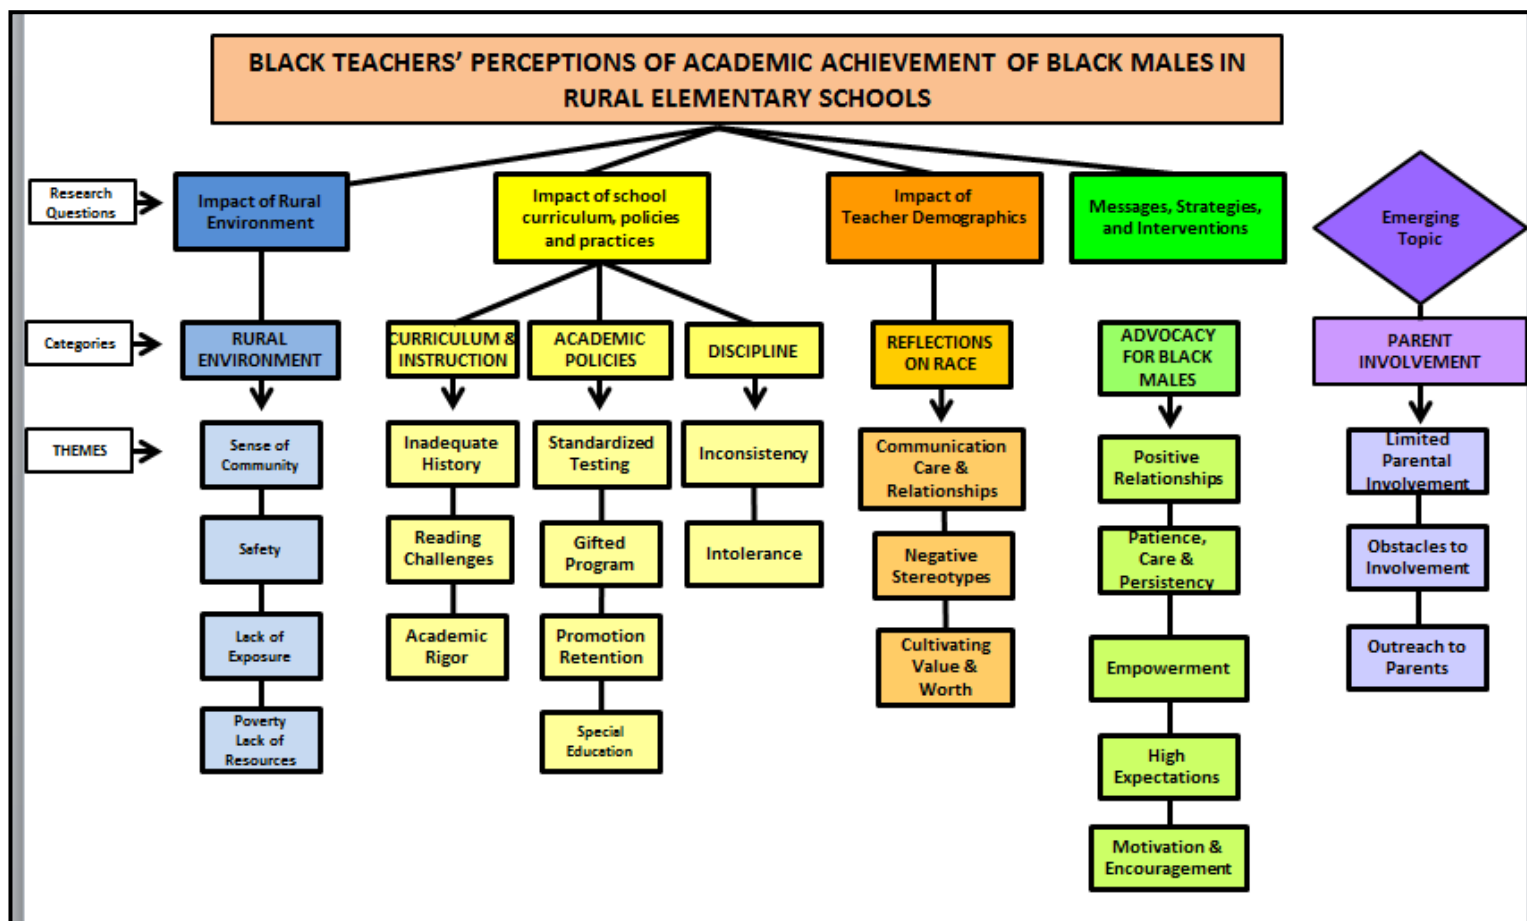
BLACK TEACHERS' PERCEPTIONS OF ACADEMIC ACHIEVEMENT OF BLACK MALES IN RURAL ELEMENTARY SCHOOLS

Research Questions

Categories

THEMES

Impact of Rural Environment

RURAL ENVIRONMENT

Sense of Community

Safety

Lack of Exposure

Poverty Lack of Resources

Impact of school curriculum, policies and practices

CURRICULUM & INSTRUCTION

Inadequate History

Reading Challenges

Academic Rigor

ACADEMIC POLICIES

Standardized Testing

Gifted Program

Promotion Retention

Special Education

DISCIPLINE

Inconsistency

Intolerance

Impact of Teacher Demographics

REFLECTIONS ON RACE

Communication Care & Relationships

Negative Stereotypes

Cultivating Value & Worth

Messages, Strategies, and Interventions

ADVOCACY FOR BLACK MALES

Positive Relationships

Patience, Care & Persistency

Empowerment

High Expectations

Motivation & Encouragement

Emerging Topic

PARENT INVOLVEMENT

Limited Parental Involvement

Obstacles to Involvement

Outreach to Parents